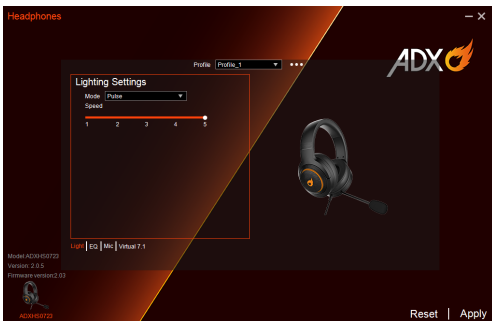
Headphones

— ✕

Profile: Profile_1 ▼ •••

ADX

Lighting Settings

Mode Pulse ▼

Speed

1 2 3 4 5

Light | EQ | Mic | Virtual 7.1

Model:ADXHS0723
Version: 2.0.5
Firmware version:2.03

ADXHS0723

Reset | Apply